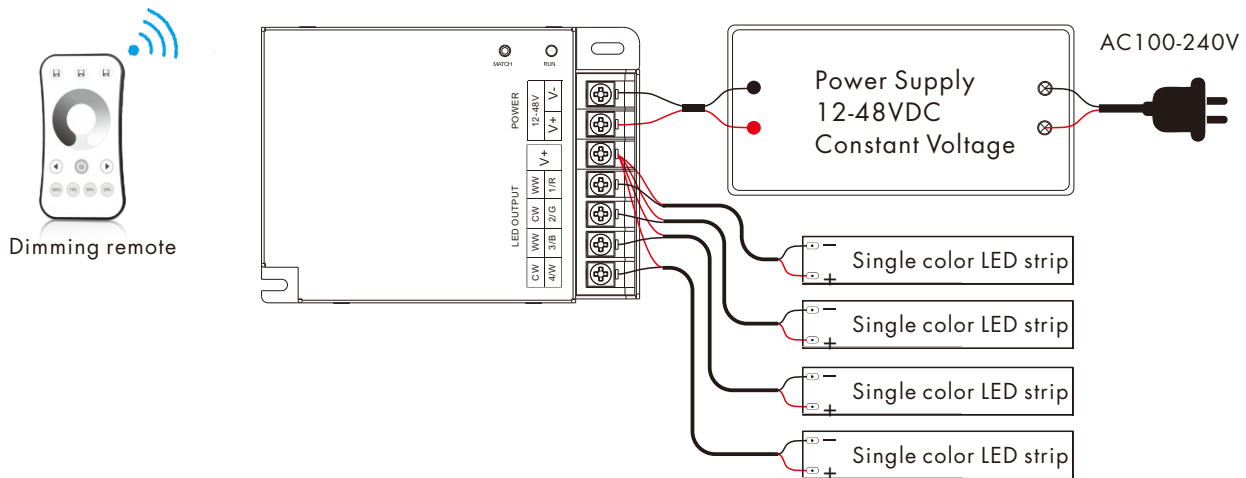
Dimming remote

MATCH RUN

POWER 12-48V V- V+

LED OUTPUT V+ WW 1/R CW 2/G WW 3/B CW 4/W

Power Supply
12-48VDC
Constant Voltage

AC100-240V

− + Single color LED strip

− + Single color LED strip

− + Single color LED strip

− + Single color LED strip